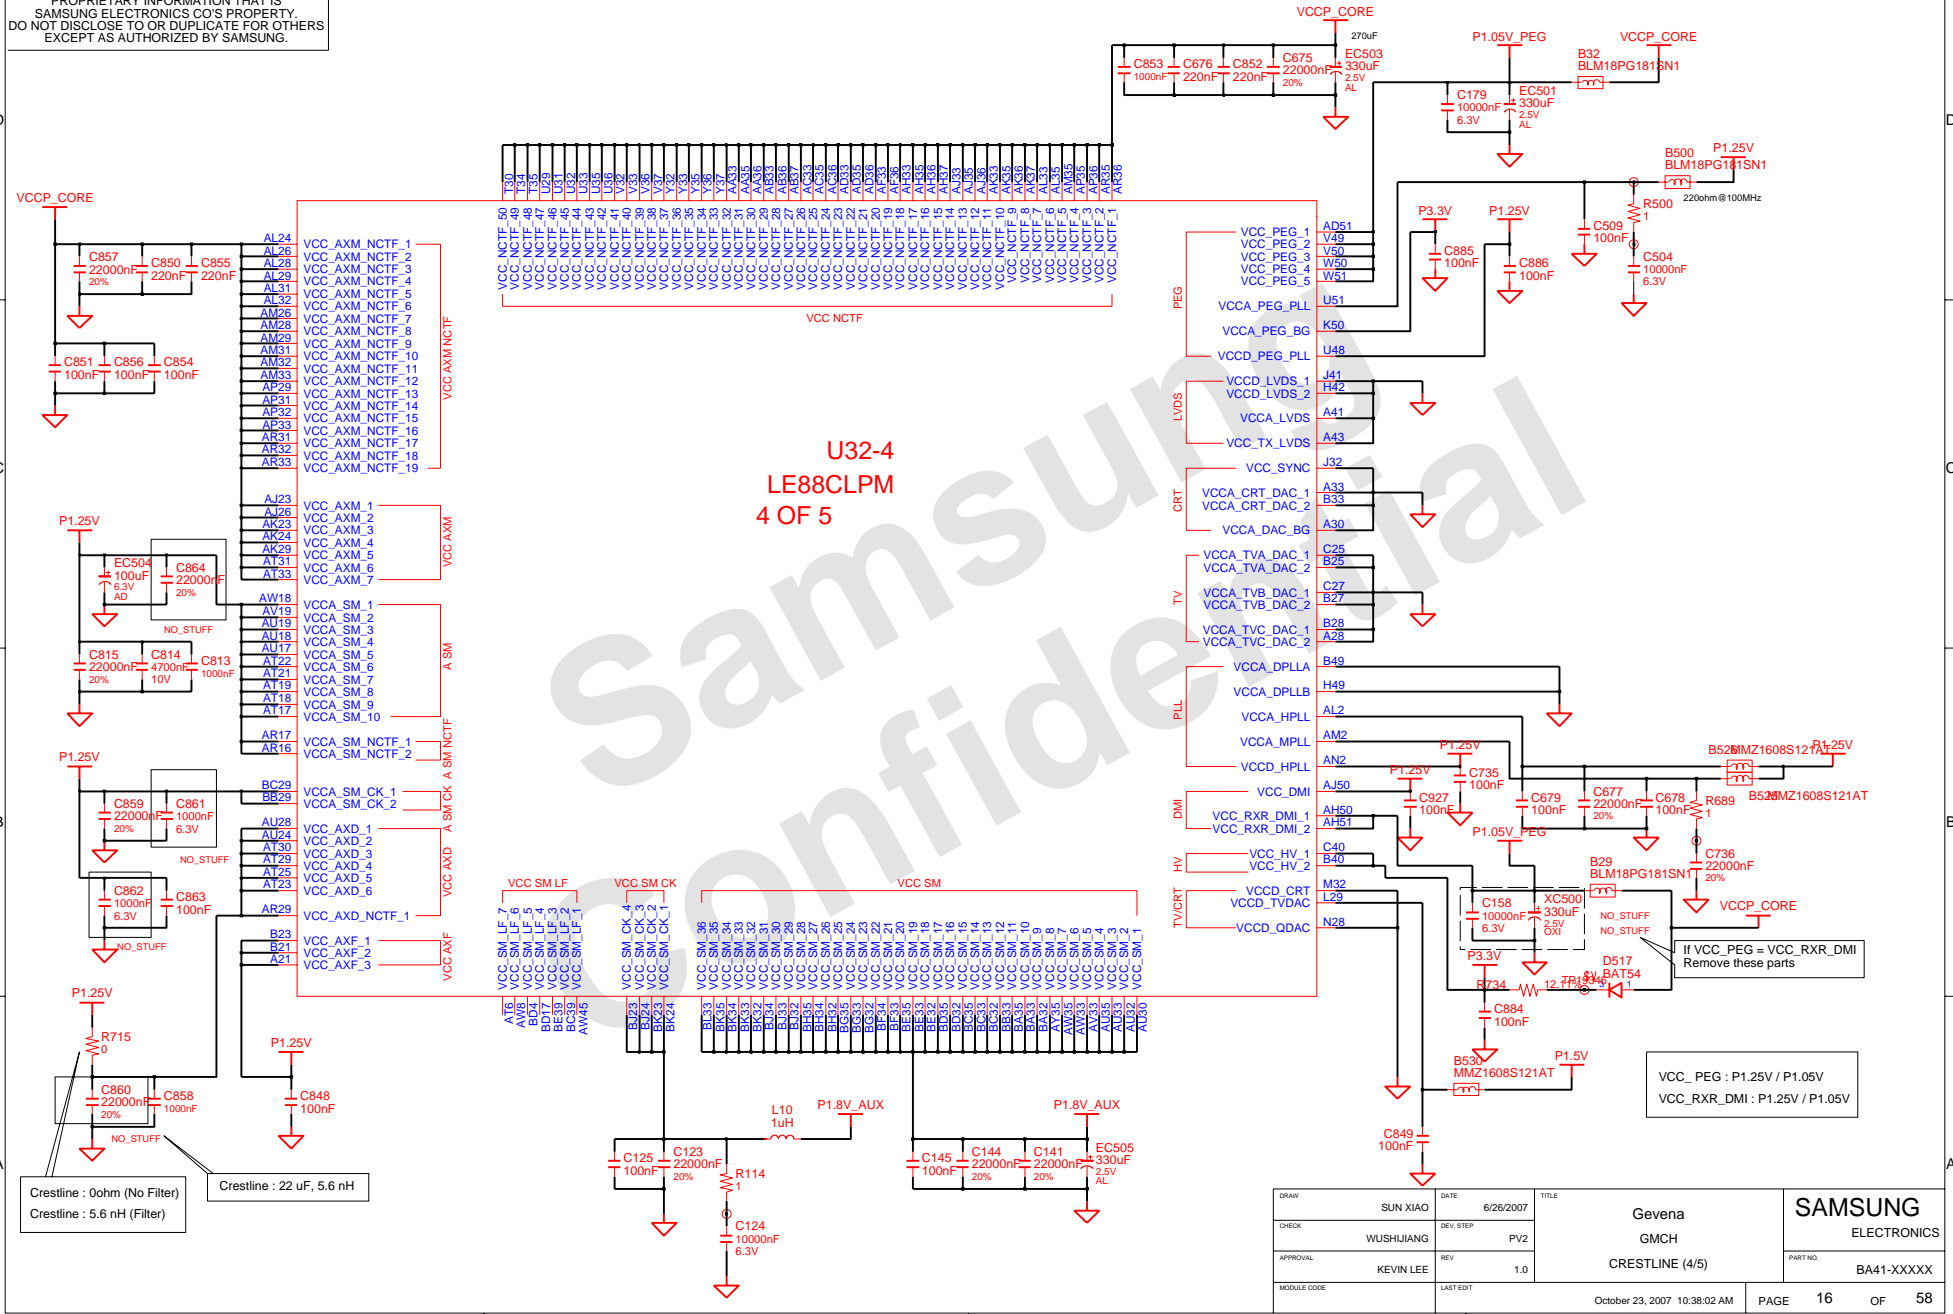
PROPRIETARY INFORMATION THAT IS SAMSUNG ELECTRONICS CO'S PROPERTY. DO NOT DISCLOSE TO OR DUPLICATE FOR OTHERS EXCEPT AS AUTHORIZED BY SAMSUNG.

U32-4
LE88CLPM
4 OF 5

Samsung Confidential

VCCP_CORE
C857 22000nF 20%
C850 220nF
C855 220nF
C851 100nF
C856 100nF
C854 100nF

AL24 AL26 AL28 AL29 AL31 AL32 AM26 AM28 AM29 AM31 AM32 AM33 AP29 AP31 AP32 AP33 AR31 AR32 AR33
VCC_AXM_NCTF_1 VCC_AXM_NCTF_2 VCC_AXM_NCTF_3 VCC_AXM_NCTF_4 VCC_AXM_NCTF_5 VCC_AXM_NCTF_6 VCC_AXM_NCTF_7 VCC_AXM_NCTF_8 VCC_AXM_NCTF_9 VCC_AXM_NCTF_10 VCC_AXM_NCTF_11 VCC_AXM_NCTF_12 VCC_AXM_NCTF_13 VCC_AXM_NCTF_14 VCC_AXM_NCTF_15 VCC_AXM_NCTF_16 VCC_AXM_NCTF_17 VCC_AXM_NCTF_18 VCC_AXM_NCTF_19
VCC AXM NCTF

AJ23 AJ26 AK23 AK24 AK29 AT31 AT33
VCC_AXM_1 VCC_AXM_2 VCC_AXM_3 VCC_AXM_4 VCC_AXM_5 VCC_AXM_6 VCC_AXM_7
VCC AXM

P1.25V
EC504 100uF 6.3V AD
C864 22000nF 20%
NO_STUFF
C815 22000nF 20%
C814 4700nF 10V
C813 1000nF

AW18 AV19 AU19 AU18 AU17 AT22 AT21 AT19 AT18 AT17
VCCA_SM_1 VCCA_SM_2 VCCA_SM_3 VCCA_SM_4 VCCA_SM_5 VCCA_SM_6 VCCA_SM_7 VCCA_SM_8 VCCA_SM_9 VCCA_SM_10
A SM
AR17 AR16
VCCA_SM_NCTF_1 VCCA_SM_NCTF_2
A SM NCTF

P1.25V
C859 22000nF 20%
C861 1000nF 6.3V
NO_STUFF
C862 1000nF 6.3V
C863 100nF
NO_STUFF

BC29 BB29
VCCA_SM_CK_1 VCCA_SM_CK_2
A SM CK
AU28 AU24 AT30 AT29 AT25 AT23
VCC_AXD_1 VCC_AXD_2 VCC_AXD_3 VCC_AXD_4 VCC_AXD_5 VCC_AXD_6
VCC AXD
AR29
VCC_AXD_NCTF_1
B23 B21 A21
VCC_AXF_1 VCC_AXF_2 VCC_AXF_3
VCC AXF

P1.25V
R715 0
C860 22000nF 20%
C858 1000nF
NO_STUFF
P1.25V
C848 100nF
Crestline : 0ohm (No Filter)
Crestline : 5.6 nH (Filter)
Crestline : 22 uF, 5.6 nH

T30 T34 T35 U29 U31 U32 U33 U35 U36 V32 V33 V34 V35 V36 Y32 Y33 Y35 Y36 Y37 AA33 AA35 AB33 AB36 AB37 AC33 AC35 AC36 AD33 AD35 AD36 AF33 AF36 AF37 AH33 AH35 AH36 AH37 AJ33 AJ35 AJ36 AK33 AK35 AK36 AK37 AL33 AL35 AM33 AM35 AP35 AR35 AR36
VCC_NCTF_50 VCC_NCTF_49 VCC_NCTF_48 VCC_NCTF_47 VCC_NCTF_46 VCC_NCTF_45 VCC_NCTF_44 VCC_NCTF_43 VCC_NCTF_42 VCC_NCTF_41 VCC_NCTF_40 VCC_NCTF_39 VCC_NCTF_38 VCC_NCTF_37 VCC_NCTF_36 VCC_NCTF_35 VCC_NCTF_34 VCC_NCTF_33 VCC_NCTF_32 VCC_NCTF_31 VCC_NCTF_30 VCC_NCTF_29 VCC_NCTF_28 VCC_NCTF_27 VCC_NCTF_26 VCC_NCTF_25 VCC_NCTF_24 VCC_NCTF_23 VCC_NCTF_22 VCC_NCTF_21 VCC_NCTF_20 VCC_NCTF_19 VCC_NCTF_18 VCC_NCTF_17 VCC_NCTF_16 VCC_NCTF_15 VCC_NCTF_14 VCC_NCTF_13 VCC_NCTF_12 VCC_NCTF_11 VCC_NCTF_10 VCC_NCTF_9 VCC_NCTF_8 VCC_NCTF_7 VCC_NCTF_6 VCC_NCTF_5 VCC_NCTF_4 VCC_NCTF_3 VCC_NCTF_2 VCC_NCTF_1
VCC NCTF

VCCP_CORE
270uF
C853 1000nF
C676 220nF
C852 220nF
C675 22000nF 20%
EC503 330uF 2.5V AL
P1.05V_PEG
VCCP_CORE
B32 BLM18PG181SN1
C179 10000nF 6.3V
EC501 330uF 2.5V AL
B500 BLM18PG181SN1
P1.25V
220ohm@100MHz
R500 1
C509 100nF
C504 10000nF 6.3V
P3.3V
C885 100nF
P1.25V
C886 100nF

PEG
VCC_PEG_1 VCC_PEG_2 VCC_PEG_3 VCC_PEG_4 VCC_PEG_5
AD51 V49 V50 W50 W51
VCCA_PEG_PLL U51
VCCA_PEG_BG K50
VCCD_PEG_PLL U48
LVDS
VCCD_LVDS_1 J41
VCCD_LVDS_2 H42
VCCA_LVDS A41
VCC_TX_LVDS A43
CRT
VCC_SYNC J32
VCCA_CRT_DAC_1 A33
VCCA_CRT_DAC_2 B33
VCCA_DAC_BG A30
TV
VCCA_TVA_DAC_1 C25
VCCA_TVA_DAC_2 B25
VCCA_TVB_DAC_1 C27
VCCA_TVB_DAC_2 B27
VCCA_TVC_DAC_1 B28
VCCA_TVC_DAC_2 A28
PLL
VCCA_DPLLA B49
VCCA_DPLLB H49
VCCA_HPLL AL2
VCCA_MPLL AM2
VCCD_HPLL AN2
DMI
VCC_DMI AJ50
VCC_RXR_DMI_1 AH50
VCC_RXR_DMI_2 AH51
HV
VCC_HV_1 C40
VCC_HV_2 B40
TV/CRT
VCCD_CRT M32
VCCD_TVDAC L29
VCCD_QDAC N28

P1.25V
C735 100nF
P1.25V
C927 100nF
C679 100nF
C677 22000nF 20%
C678 100nF
R689 1
B526 MMZ1608S121AT
P1.25V
B528 MMZ1608S121AT
P1.05V_PEG
C736 22000nF 20%
B29 BLM18PG181SN1
VCCP_CORE
C158 10000nF 6.3V
XC500 330uF 2.5V OXI
NO_STUFF
NO_STUFF
If VCC_PEG = VCC_RXR_DMI
Remove these parts
P3.3V
R734
12.1
TP1
D517 BAT54
C884 100nF
B530 MMZ1608S121AT
P1.5V
C849 100nF
VCC_ PEG : P1.25V / P1.05V
VCC_RXR_DMI : P1.25V / P1.05V

VCC SM LF
VCC_SM_LF_7 VCC_SM_LF_6 VCC_SM_LF_5 VCC_SM_LF_4 VCC_SM_LF_3 VCC_SM_LF_2 VCC_SM_LF_1
AT6 AW8 BD4 BD17 BE39 BC39 AW45
VCC SM CK
VCC_SM_CK_4 VCC_SM_CK_3 VCC_SM_CK_2 VCC_SM_CK_1
BJ23 BK24 BJ24 BK23
VCC SM
VCC_SM_36 VCC_SM_35 VCC_SM_34 VCC_SM_33 VCC_SM_32 VCC_SM_31 VCC_SM_30 VCC_SM_29 VCC_SM_28 VCC_SM_27 VCC_SM_26 VCC_SM_25 VCC_SM_24 VCC_SM_23 VCC_SM_22 VCC_SM_21 VCC_SM_20 VCC_SM_19 VCC_SM_18 VCC_SM_17 VCC_SM_16 VCC_SM_15 VCC_SM_14 VCC_SM_13 VCC_SM_12 VCC_SM_11 VCC_SM_10 VCC_SM_9 VCC_SM_8 VCC_SM_7 VCC_SM_6 VCC_SM_5 VCC_SM_4 VCC_SM_3 VCC_SM_2 VCC_SM_1
BL33 BK35 BK34 BK33 BK32 BJ34 BJ33 BJ32 BH35 BH34 BH32 BG35 BG33 BG32 BF35 BF34 BE35 BE33 BE32 BD35 BD32 BC33 BC32 BB33 BA35 BA33 BA32 AY35 AW35 AW33 AV33 AU35 AU33 AU32 AU30

C125 100nF
C123 22000nF 20%
L10 1uH
P1.8V_AUX
R114 1
C124 10000nF 6.3V
C145 100nF
C144 22000nF 20%
C141 22000nF 20%
P1.8V_AUX
EC505 330uF 2.5V AL

DRAW SUN XIAO
DATE 6/26/2007
TITLE Gevena
GMCH
CRESTLINE (4/5)
SAMSUNG ELECTRONICS
CHECK WUSHIJIANG
DEV. STEP PV2
APPROVAL KEVIN LEE
REV 1.0
PART NO. BA41-XXXXX
MODULE CODE
LAST EDIT October 23, 2007 10:38:02 AM
PAGE 16 OF 58